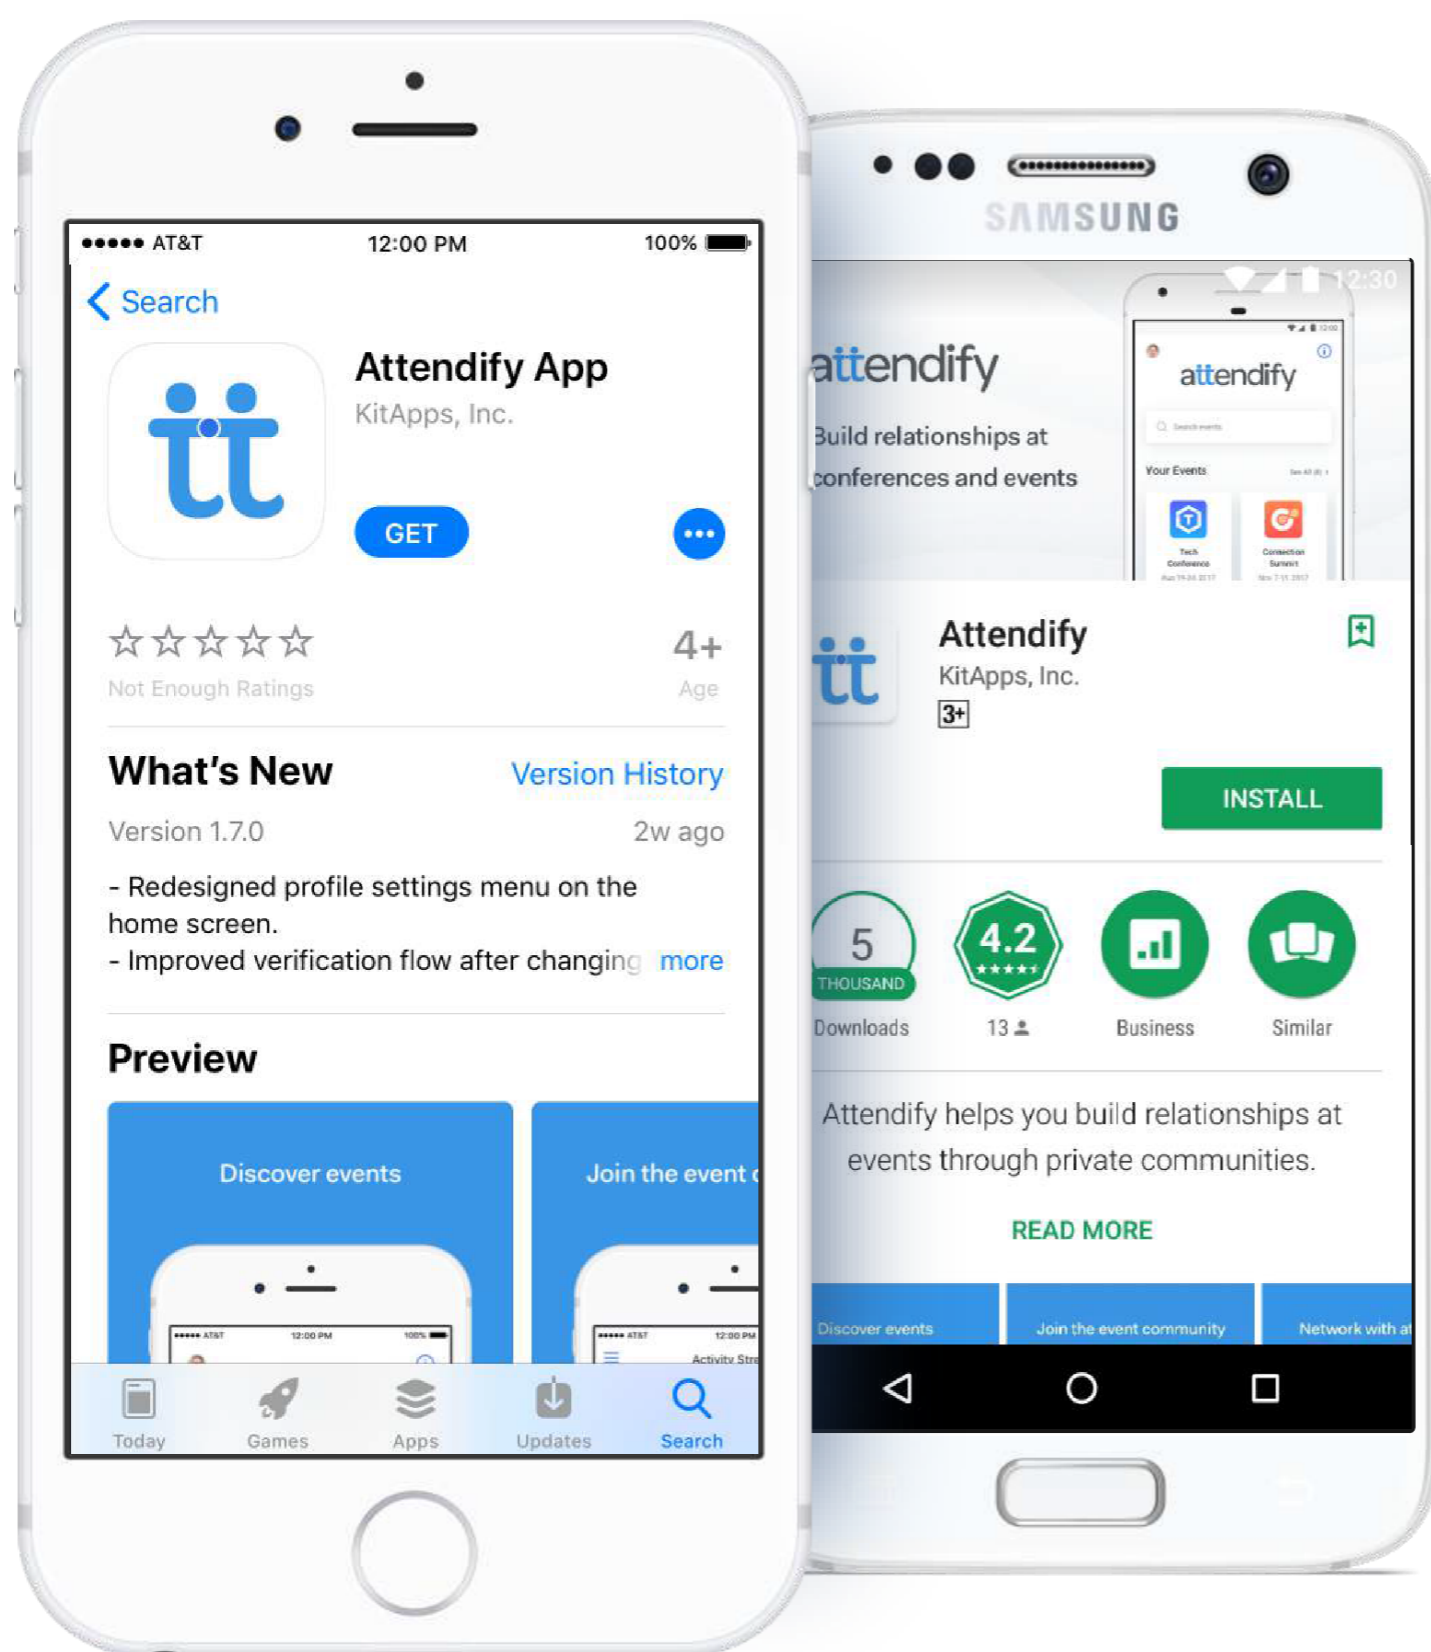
●●●●● AT&T 12:00 PM 100%

Search

Attendify App
KitApps, Inc.

GET

☆☆☆☆☆
Not Enough Ratings

4+
Age

What's New
Version History

Version 1.7.0
2w ago

- Redesigned profile settings menu on the home screen.
- Improved verification flow after changing more

Preview

Discover events

Join the event c

●●●●● AT&T 12:00 PM 100%

●●●●● AT&T 12:00 PM
Activity Stre

Today Games Apps Updates Search

SAMSUNG

12:30

attendify
Build relationships at conferences and events

attendify
Search events
Your Events
See All (8)
Tech Conference
Connection Summit

Attendify
KitApps, Inc.
3+

INSTALL

5
THOUSAND
Downloads

4.2
★★★★★
13

Business

Similar

Attendify helps you build relationships at events through private communities.

READ MORE

Discover events
Join the event community
Network with at